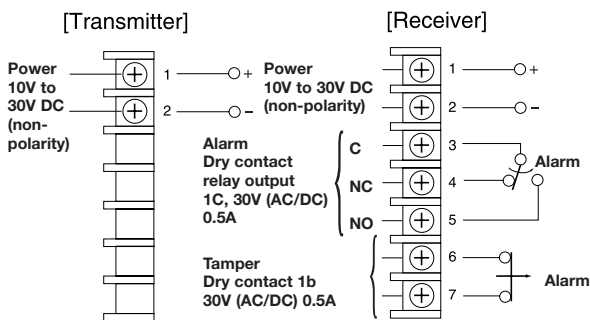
[Transmitter]

Power 10V to 30V DC (non-polarity)

1 +
2 –

[Receiver]

Power 10V to 30V DC (non-polarity)

1 +
2 –

Alarm Dry contact relay output 1C, 30V (AC/DC) 0.5A

C 3
NC 4
NO 5

Alarm

Tamper Dry contact 1b 30V (AC/DC) 0.5A

6
7

Alarm